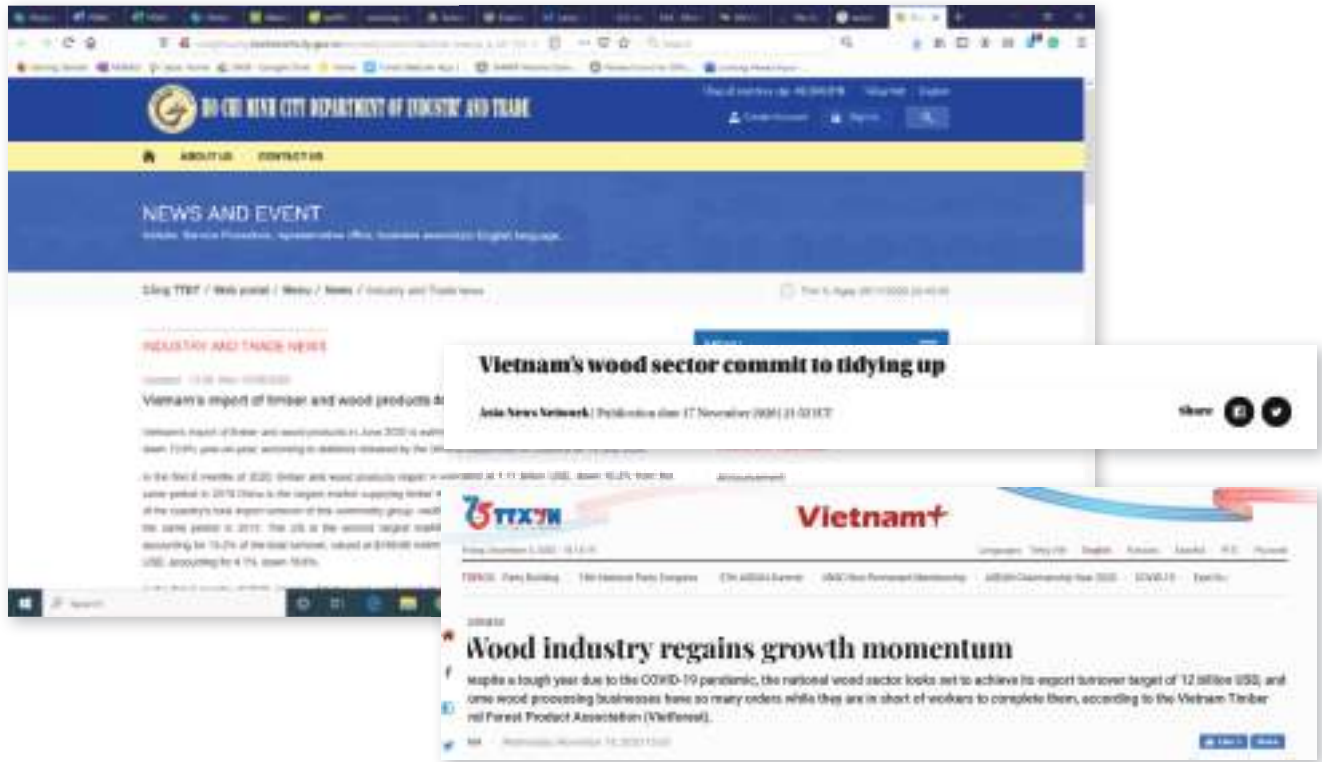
HO CHI MINH CITY DEPARTMENT OF INDUSTRY AND TRADE

ABOUT US CONTACT US

NEWS AND EVENT

Cổng TTĐT / Web portal / Menu / News / Industry and Trade news

INDUSTRY AND TRADE NEWS

Vietnam's import of timber and wood products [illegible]

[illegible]

Vietnam's wood sector commit to tidying up

Asia News Network | Publication date 17 November 2020 | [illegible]

Share

75 TTXVN

Vietnam+

Wood industry regains growth momentum

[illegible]espite a tough year due to the COVID-19 pandemic, the national wood sector looks set to achieve its export turnover target of 12 billion USD, and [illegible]ome wood processing businesses have so many orders while they are in short of workers to complete them, according to the Vietnam Timber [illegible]nd Forest Product Association (Viforest).